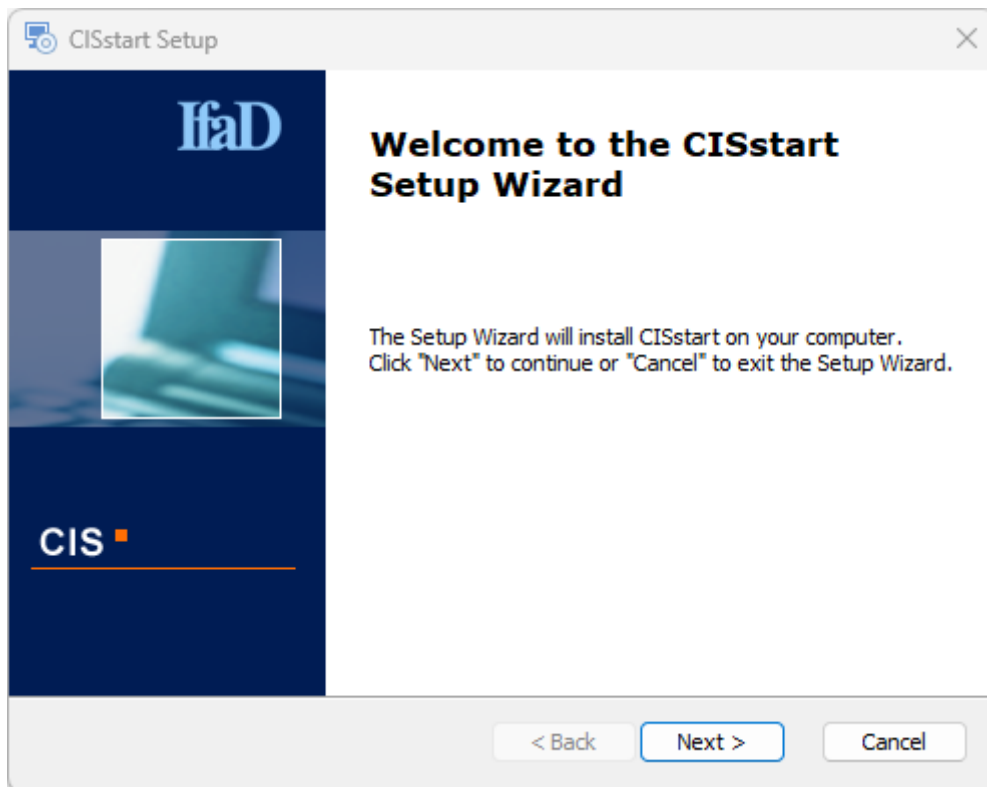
CISstart Setup

IfaD

CIS

Welcome to the CISstart Setup Wizard

The Setup Wizard will install CISstart on your computer. Click "Next" to continue or "Cancel" to exit the Setup Wizard.

< Back

Next >

Cancel